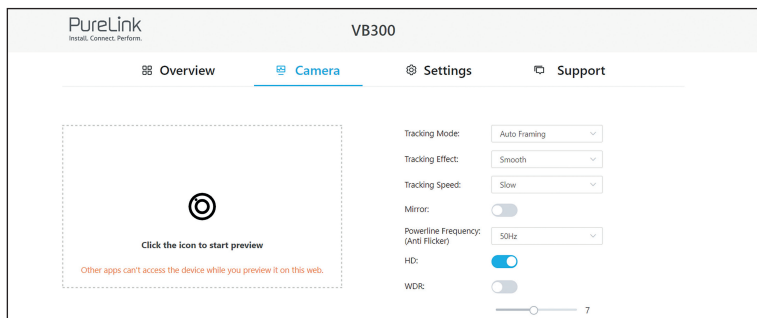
PureLink
Install. Connect. Perform.

VB300

Overview
Camera
Settings
Support

Click the icon to start preview

Other apps can't access the device while you preview it on this web.

Tracking Mode: Auto Framing
Tracking Effect: Smooth
Tracking Speed: Slow
Mirror:
Powerline Frequency: (Anti Flicker) 50Hz
HD:
WDR:
7